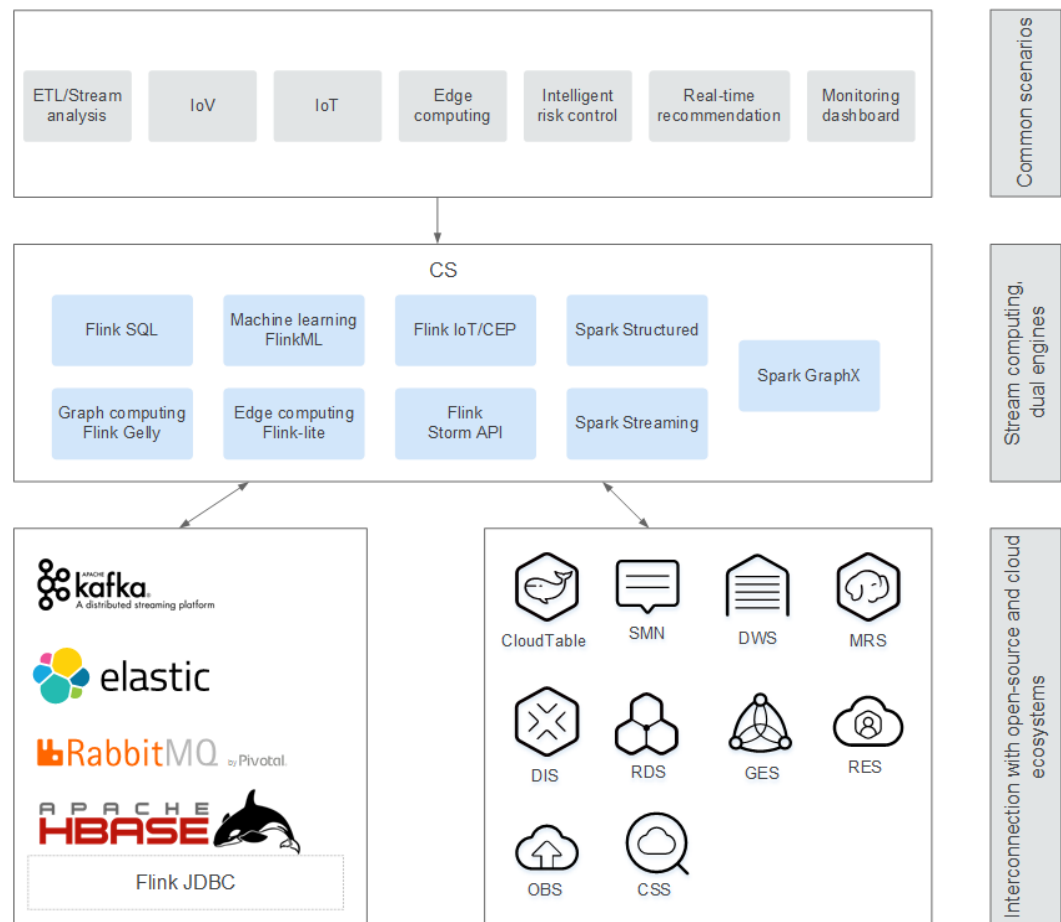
ETL/Stream analysis

IoV

IoT

Edge computing

Intelligent risk control

Real-time recommendation

Monitoring dashboard

Common scenarios

CS

Flink SQL

Machine learning FlinkML

Flink IoT/CEP

Spark Structured

Spark GraphX

Graph computing Flink Gelly

Edge computing Flink-lite

Flink Storm API

Spark Streaming

Stream computing, dual engines

APACHE kafka
A distributed streaming platform

elastic

RabbitMQ by Pivotal

APACHE HBASE

Flink JDBC

CloudTable

SMN

DWS

MRS

DIS

RDS

GES

RES

OBS

CSS

Interconnection with open-source and cloud ecosystems